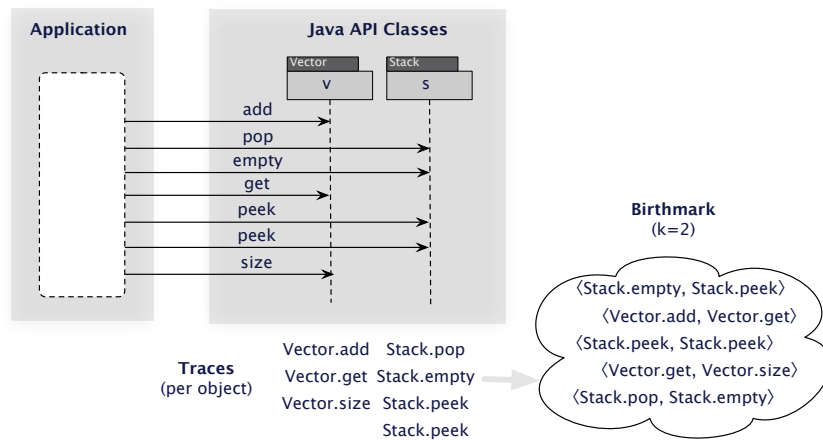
Application

Java API Classes

Vector
v

Stack
s

add
pop
empty
get
peek
peek
size

Traces
(per object)

Vector.add Stack.pop
Vector.get Stack.empty
Vector.size Stack.peek
Stack.peek

Birthmark
(k=2)

⟨Stack.empty, Stack.peek⟩
⟨Vector.add, Vector.get⟩
⟨Stack.peek, Stack.peek⟩
⟨Vector.get, Vector.size⟩
⟨Stack.pop, Stack.empty⟩